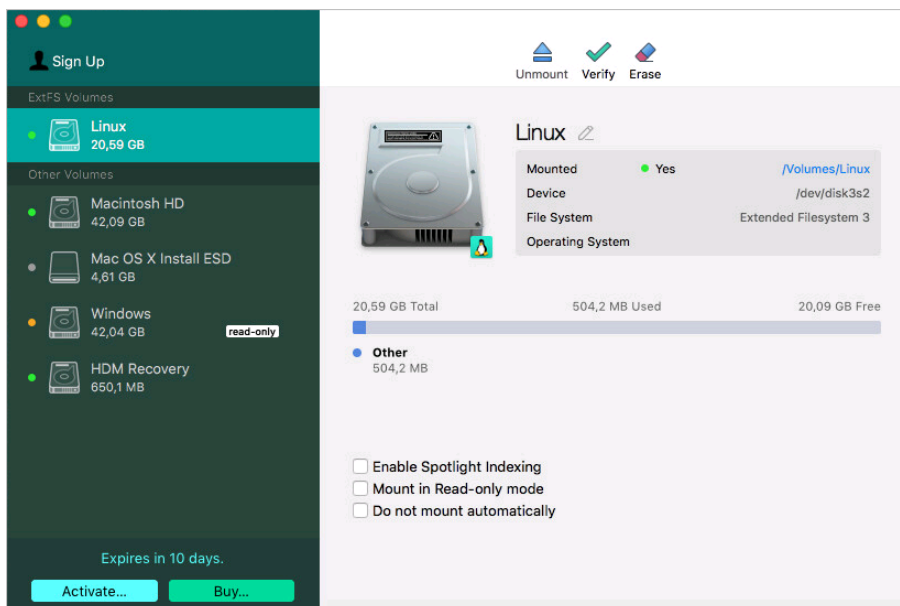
Sign Up

ExtFS Volumes

Linux
20,59 GB

Other Volumes

Macintosh HD
42,09 GB

Mac OS X Install ESD
4,61 GB

Windows
42,04 GB
read-only

HDM Recovery
650,1 MB

Expires in 10 days.

Activate...

Buy...

Unmount Verify Erase

Linux

| | |
|---|---|
| Mounted | Yes /Volumes/Linux |
| Device | /dev/disk3s2 |
| File System | Extended Filesystem 3 |
| Operating System | |

20,59 GB Total
504,2 MB Used
20,09 GB Free

Other
504,2 MB

Enable Spotlight Indexing
Mount in Read-only mode
Do not mount automatically